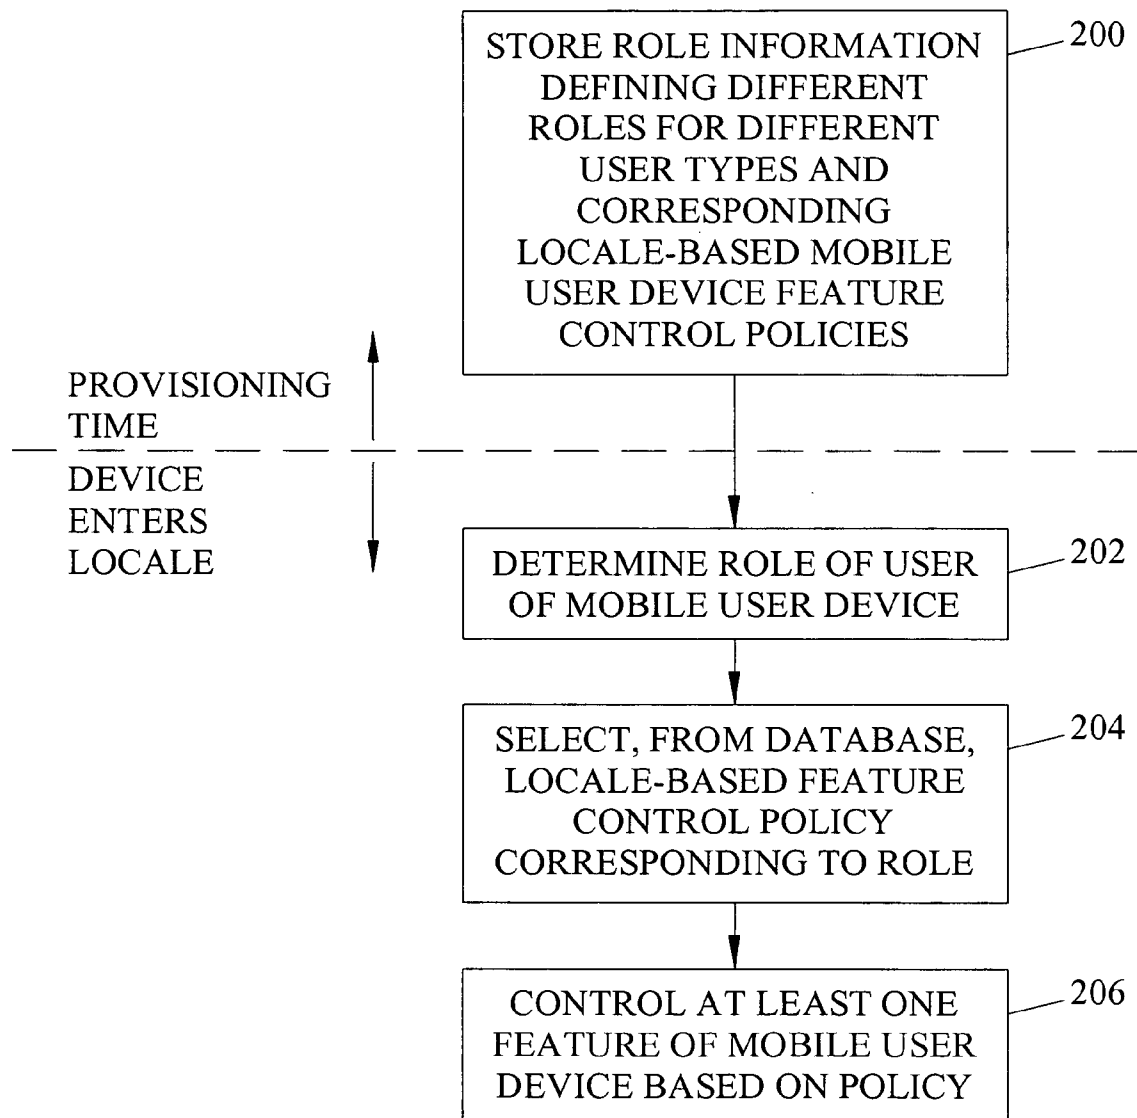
STORE ROLE INFORMATION DEFINING DIFFERENT ROLES FOR DIFFERENT USER TYPES AND CORRESPONDING LOCALE-BASED MOBILE USER DEVICE FEATURE CONTROL POLICIES

200

PROVISIONING TIME

DEVICE ENTERS LOCALE

DETERMINE ROLE OF USER OF MOBILE USER DEVICE

202

SELECT, FROM DATABASE, LOCALE-BASED FEATURE CONTROL POLICY CORRESPONDING TO ROLE

204

CONTROL AT LEAST ONE FEATURE OF MOBILE USER DEVICE BASED ON POLICY

206